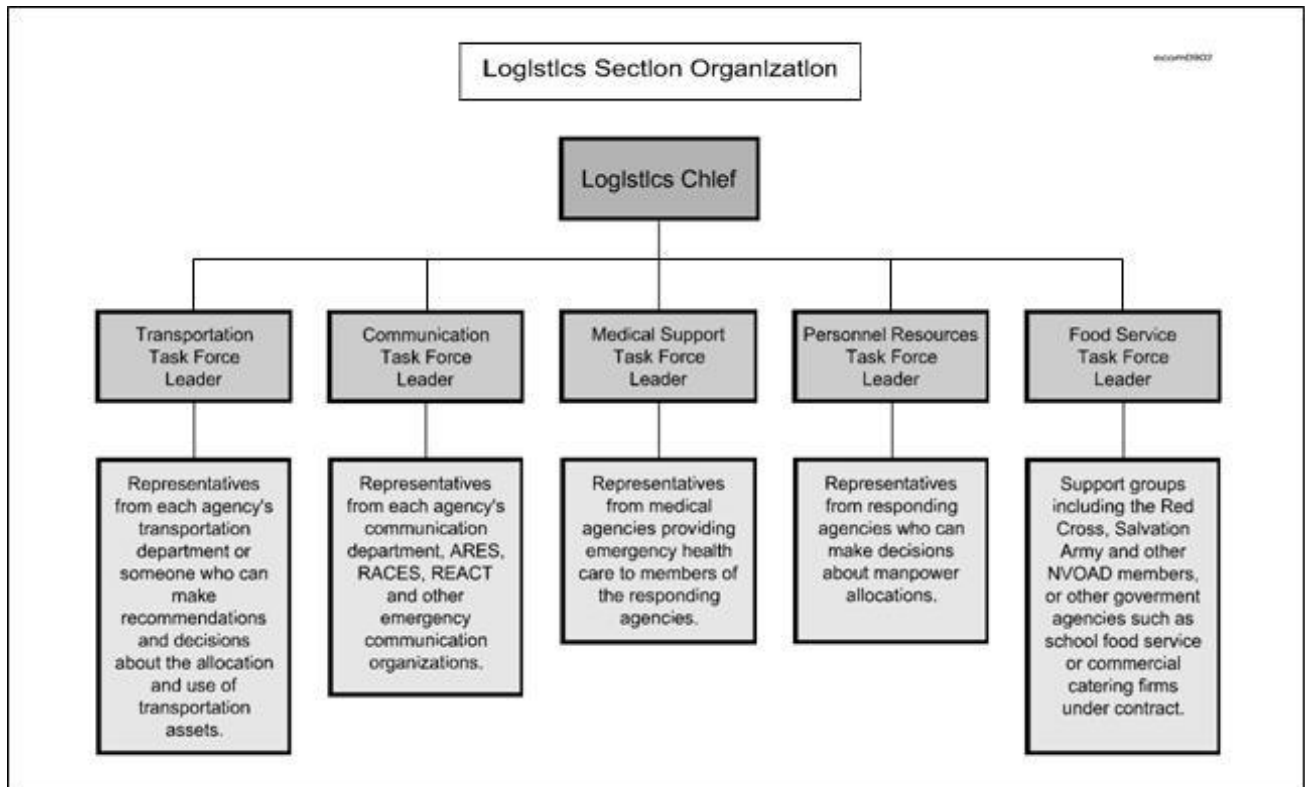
Logistics Section Organization

ecom0902

Logistics Chief

Transportation Task Force Leader

Representatives from each agency's transportation department or someone who can make recommendations and decisions about the allocation and use of transportation assets.

Communication Task Force Leader

Representatives from each agency's communication department, ARES, RACES, REACT and other emergency communication organizations.

Medical Support Task Force Leader

Representatives from medical agencies providing emergency health care to members of the responding agencies.

Personnel Resources Task Force Leader

Representatives from responding agencies who can make decisions about manpower allocations.

Food Service Task Force Leader

Support groups including the Red Cross, Salvation Army and other NVOAD members, or other goverment agencies such as school food service or commercial catering firms under contract.